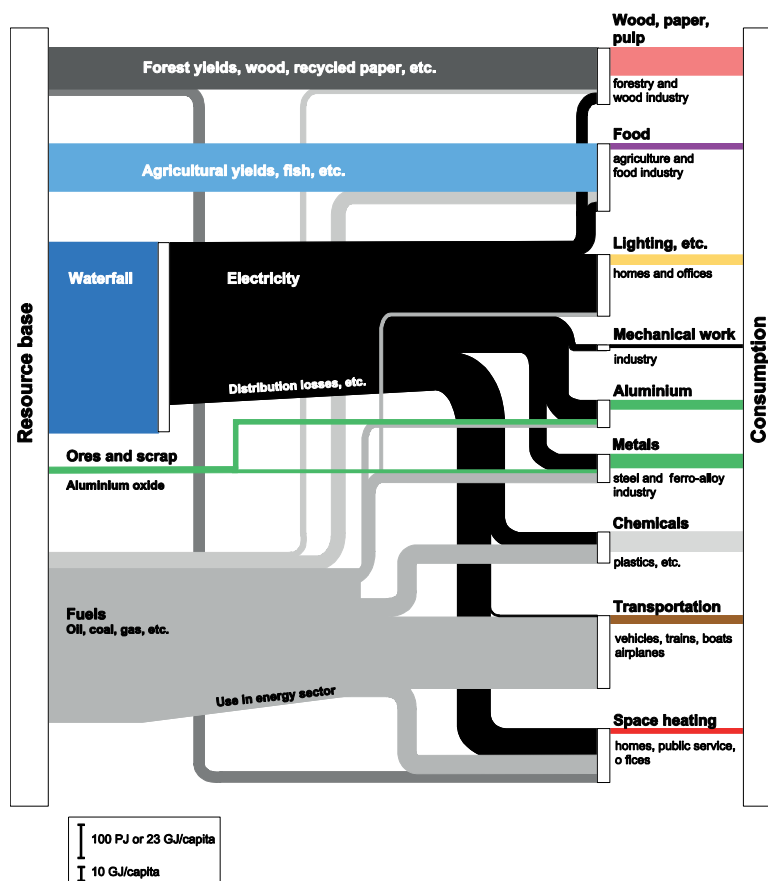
Resource base

Forest yields, wood, recycled paper, etc.

Agricultural yields, fish, etc.

Waterfall

Electricity

Distribution losses, etc.

Ores and scrap

Aluminium oxide

Fuels
Oil, coal, gas, etc.

Use in energy sector

Wood, paper, pulp
forestry and wood industry

Food
agriculture and food industry

Lighting, etc.
homes and offices

Mechanical work
industry

Aluminium

Metals
steel and ferro-alloy industry

Chemicals
plastics, etc.

Transportation
vehicles, trains, boats airplanes

Space heating
homes, public service, o fices

Consumption

100 PJ or 23 GJ/capita

10 GJ/capita